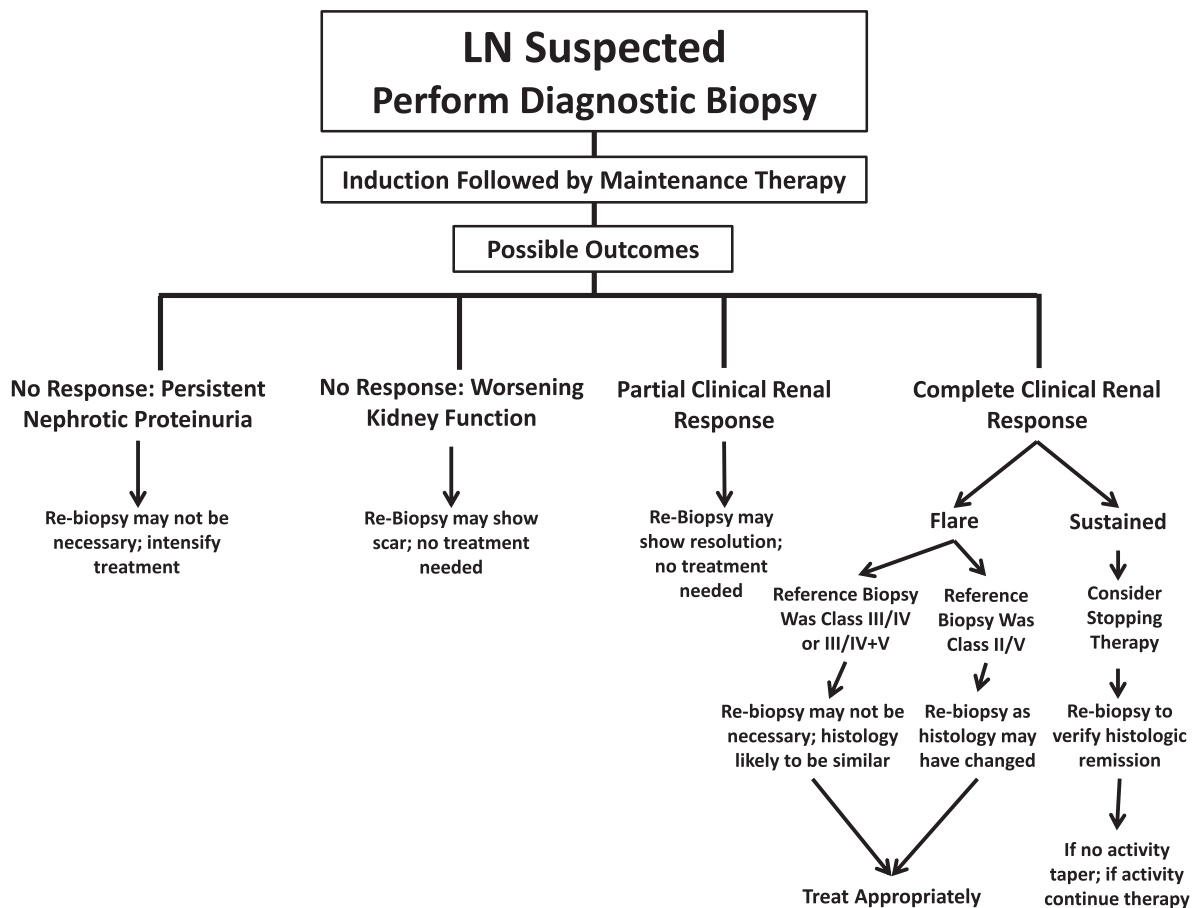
LN Suspected
Perform Diagnostic Biopsy

Induction Followed by Maintenance Therapy

Possible Outcomes

No Response: Persistent Nephrotic Proteinuria

Re-biopsy may not be necessary; intensify treatment

No Response: Worsening Kidney Function

Re-Biopsy may show scar; no treatment needed

Partial Clinical Renal Response

Re-Biopsy may show resolution; no treatment needed

Complete Clinical Renal Response

Flare

Sustained

Reference Biopsy Was Class III/IV or III/IV+V

Reference Biopsy Was Class II/V

Consider Stopping Therapy

Re-biopsy may not be necessary; histology likely to be similar

Re-biopsy as histology may have changed

Re-biopsy to verify histologic remission

If no activity taper; if activity continue therapy

Treat Appropriately